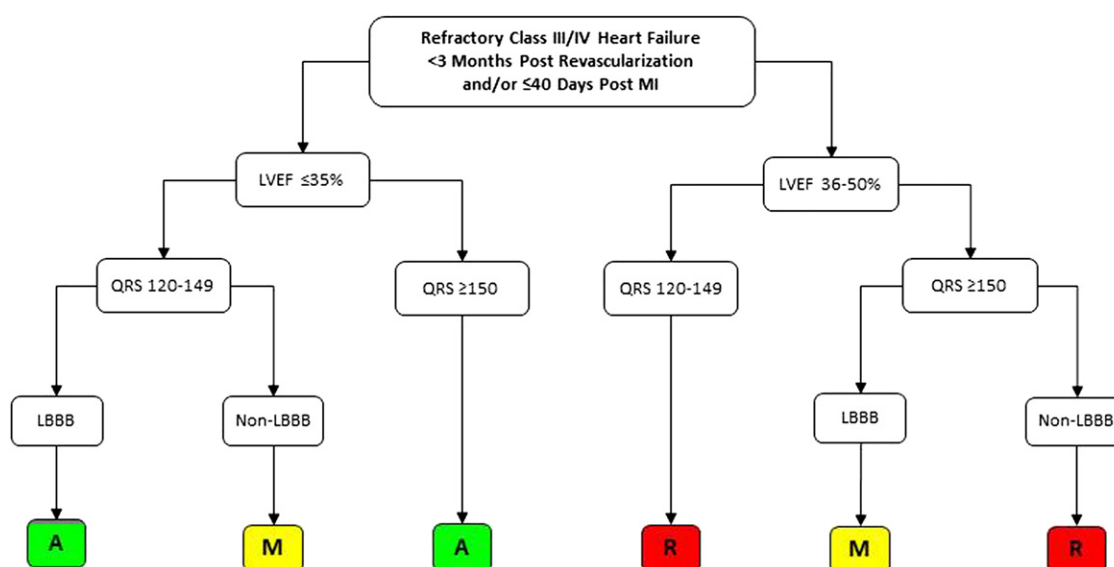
Refractory Class III/IV Heart Failure
<3 Months Post Revascularization
and/or ≤40 Days Post MI

LVEF ≤35%

LVEF 36-50%

QRS 120-149

QRS ≥150

QRS 120-149

QRS ≥150

LBBB

Non-LBBB

LBBB

Non-LBBB

A

M

A

R

M

R